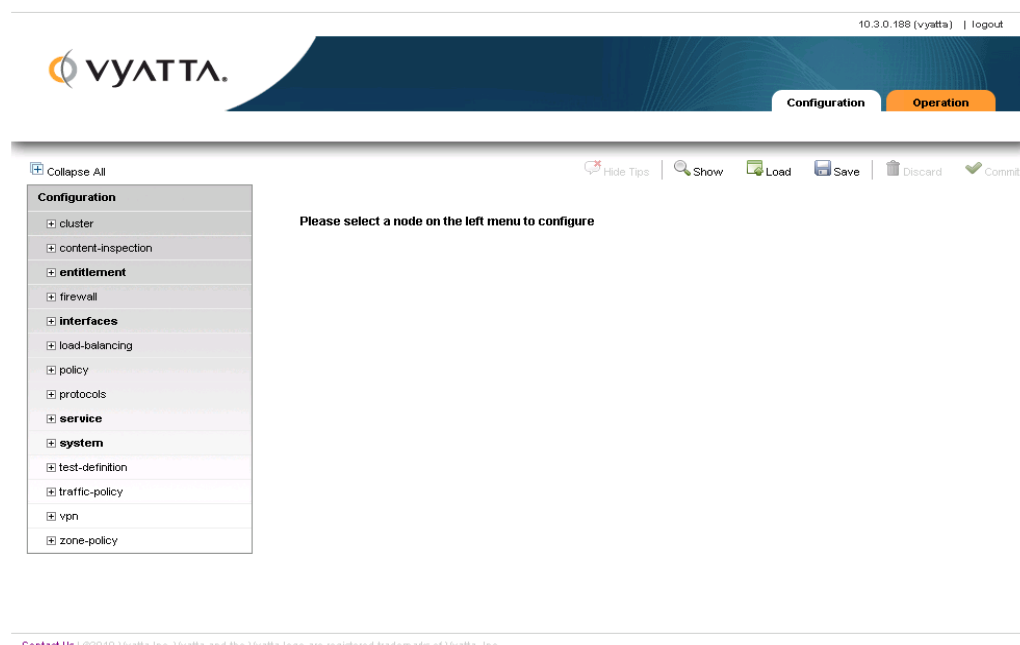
10.3.0.188 (vyatta) | logout

VYATTA.

Configuration
Operation

Collapse All

Hide Tips | Show Load Save | Discard Commit

Configuration
cluster
content-inspection
entitlement
firewall
interfaces
load-balancing
policy
protocols
service
system
test-definition
traffic-policy
vpn
zone-policy

Please select a node on the left menu to configure

Contact Us | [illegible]